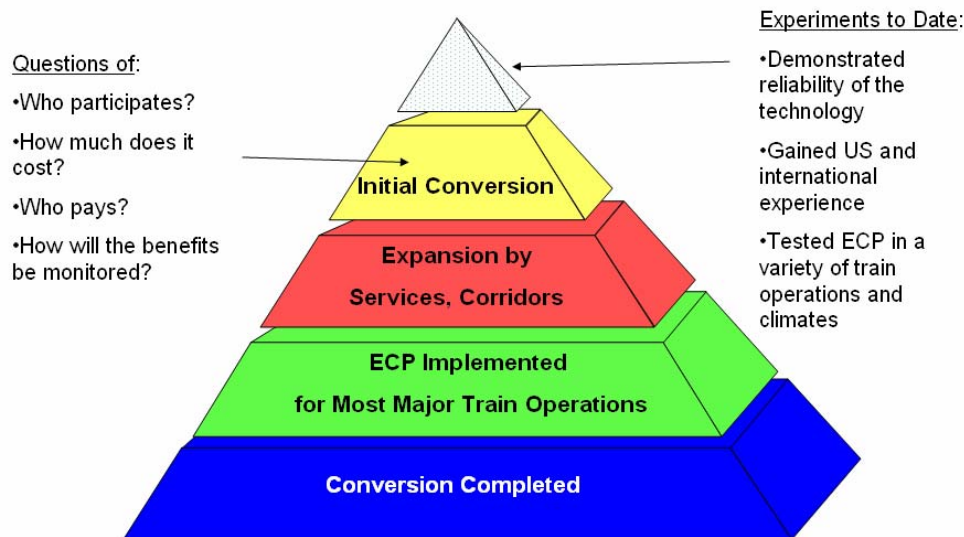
Questions of:

•Who participates?

•How much does it cost?

•Who pays?

•How will the benefits be monitored?

Experiments to Date:

•Demonstrated reliability of the technology

•Gained US and international experience

•Tested ECP in a variety of train operations and climates

Initial Conversion

Expansion by Services, Corridors

ECP Implemented for Most Major Train Operations

Conversion Completed